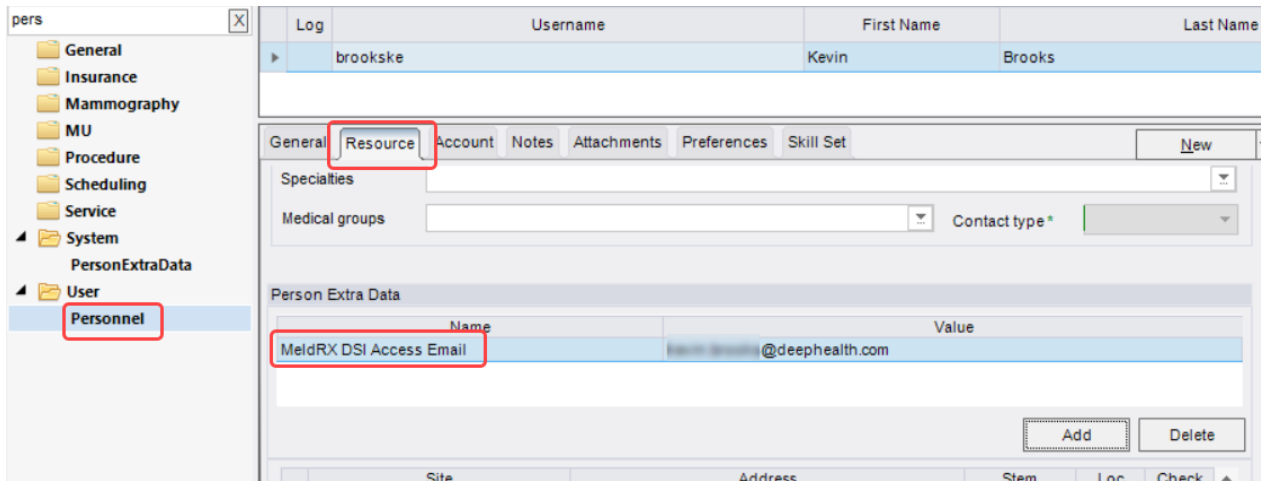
pers X

General
Insurance
Mammography
MU
Procedure
Scheduling
Service
System
PersonExtraData
User
Personnel

| | Log | Username | First Name | Last Name |
|---|---|---|---|---|
| ▸ | | brookske | Kevin | Brooks |

General Resource Account Notes Attachments Preferences Skill Set New

Specialties

Medical groups Contact type *

Person Extra Data

| Name | Value |
|---|---|
| MeldRX DSI Access Email | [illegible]@deephealth.com |

Add Delete

| Site | Address | Stem | Loc | Check |
|---|---|---|---|---|